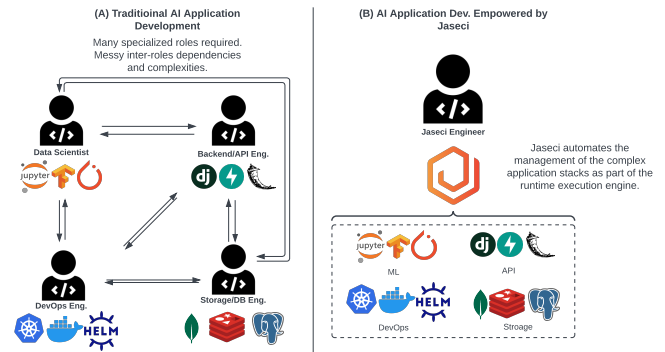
(A) Traditioinal AI Application Development

Many specialized roles required. Messy inter-roles dependencies and complexities.

Data Scientist

jupyter

Backend/API Eng.

dj

DevOps Eng.

HELM

Storage/DB Eng.

(B) AI Application Dev. Empowered by Jaseci

Jaseci Engineer

Jaseci automates the management of the complex application stacks as part of the runtime execution engine.

jupyter

ML

dj

API

HELM

DevOps

Stroage